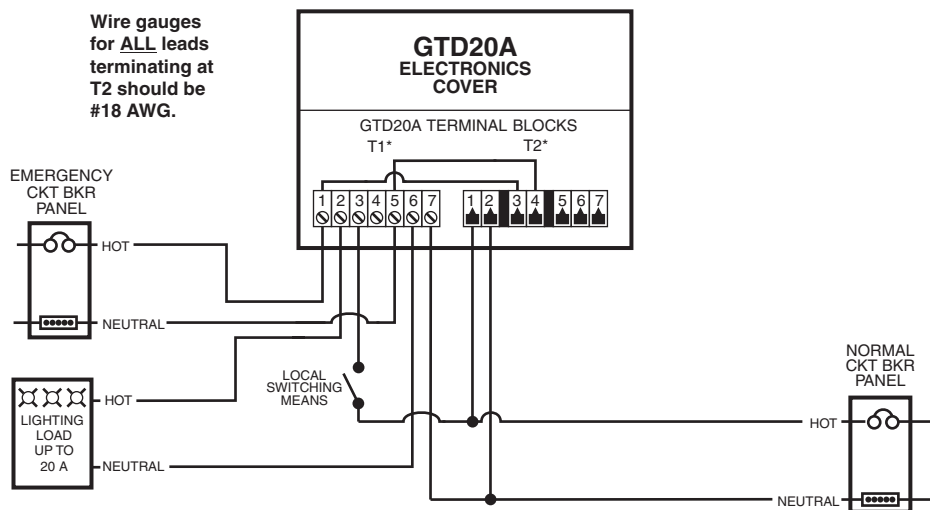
Wire gauges for ALL leads terminating at T2 should be #18 AWG.

GTD20A
ELECTRONICS
COVER

GTD20A TERMINAL BLOCKS
T1*
T2*

1 2 3 4 5 6 7
1 2 3 4 5 6 7

EMERGENCY
CKT BKR
PANEL

HOT
NEUTRAL

LIGHTING
LOAD
UP TO
20 A

HOT
NEUTRAL

LOCAL
SWITCHING
MEANS

NORMAL
CKT BKR
PANEL

HOT
NEUTRAL